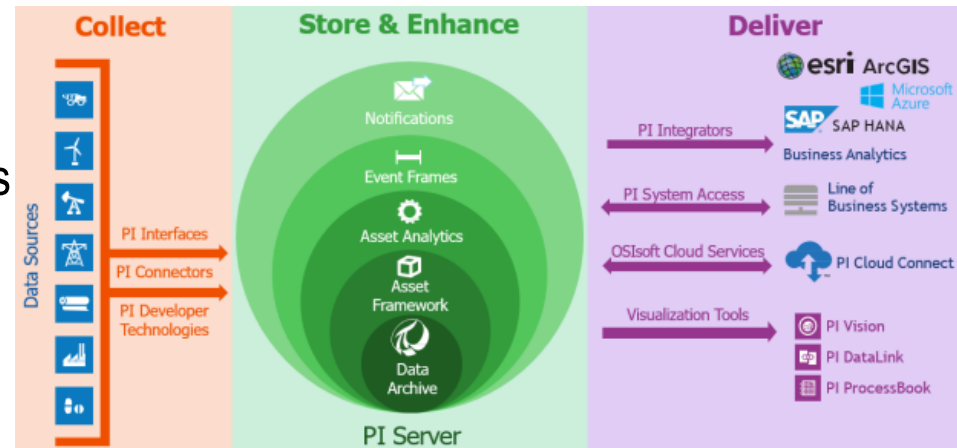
Collect

Data Sources

PI Interfaces

PI Connectors

PI Developer Technologies

Store & Enhance

Notifications

Event Frames

Asset Analytics

Asset Framework

Data Archive

PI Server

Deliver

esri ArcGIS

Microsoft Azure

SAP SAP HANA Business Analytics

PI Integrators

PI System Access

Line of Business Systems

OSIsoft Cloud Services

PI Cloud Connect

Visualization Tools

PI Vision

PI DataLink

PI ProcessBook